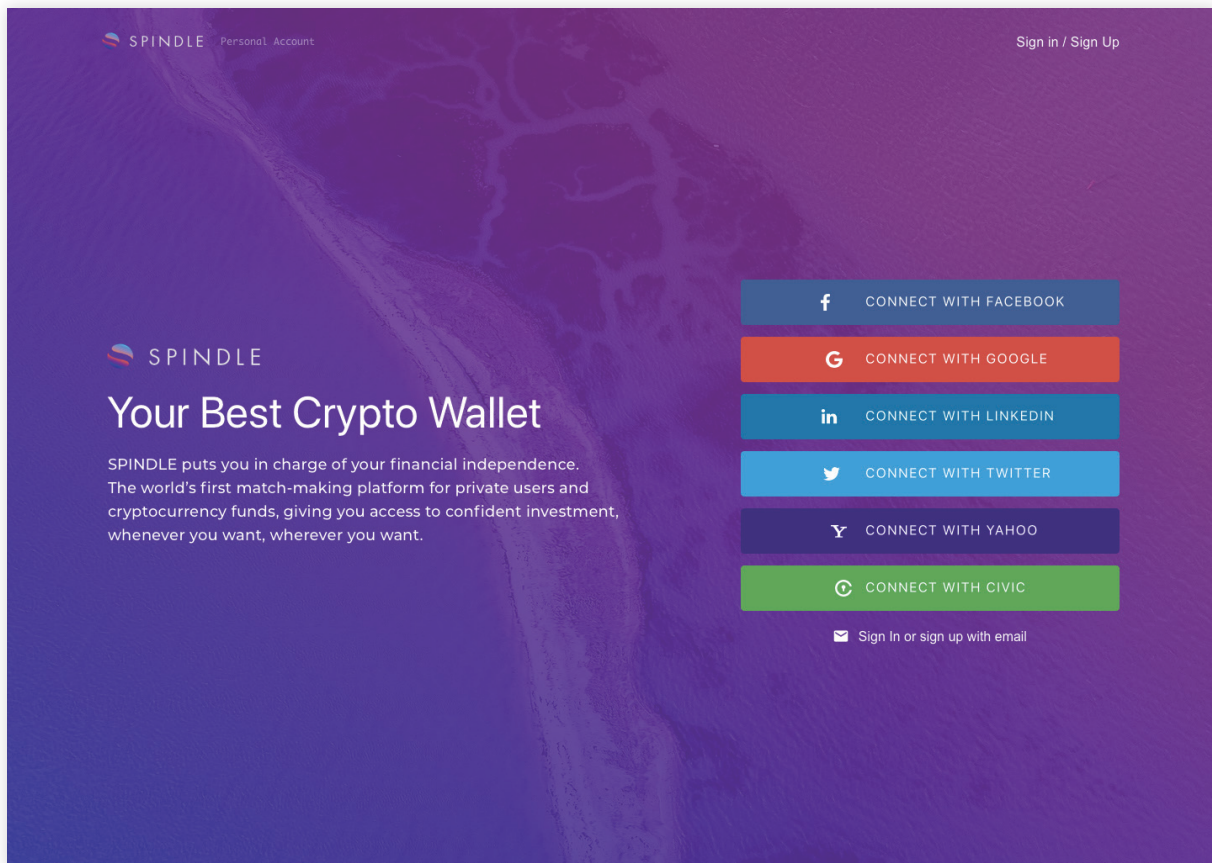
SPINDLE Personal Account

Sign in / Sign Up

SPINDLE

Your Best Crypto Wallet

SPINDLE puts you in charge of your financial independence. The world's first match-making platform for private users and cryptocurrency funds, giving you access to confident investment, whenever you want, wherever you want.

CONNECT WITH FACEBOOK

CONNECT WITH GOOGLE

CONNECT WITH LINKEDIN

CONNECT WITH TWITTER

CONNECT WITH YAHOO

CONNECT WITH CIVIC

Sign In or sign up with email